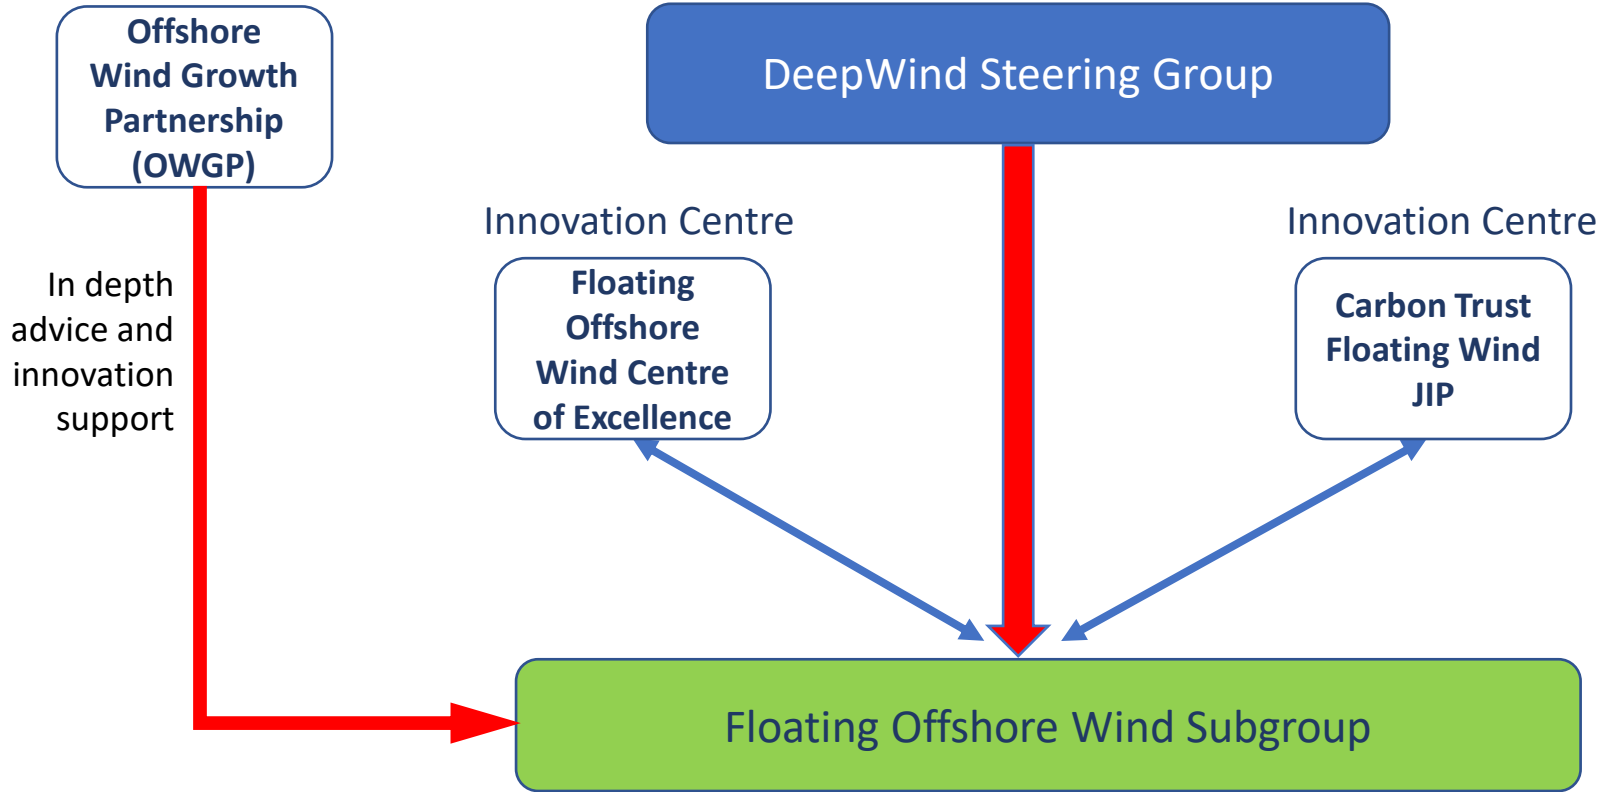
Offshore Wind Growth Partnership (OWGP)

DeepWind Steering Group

Innovation Centre

Floating Offshore Wind Centre of Excellence

Innovation Centre

Carbon Trust Floating Wind JIP

In depth advice and innovation support

Floating Offshore Wind Subgroup